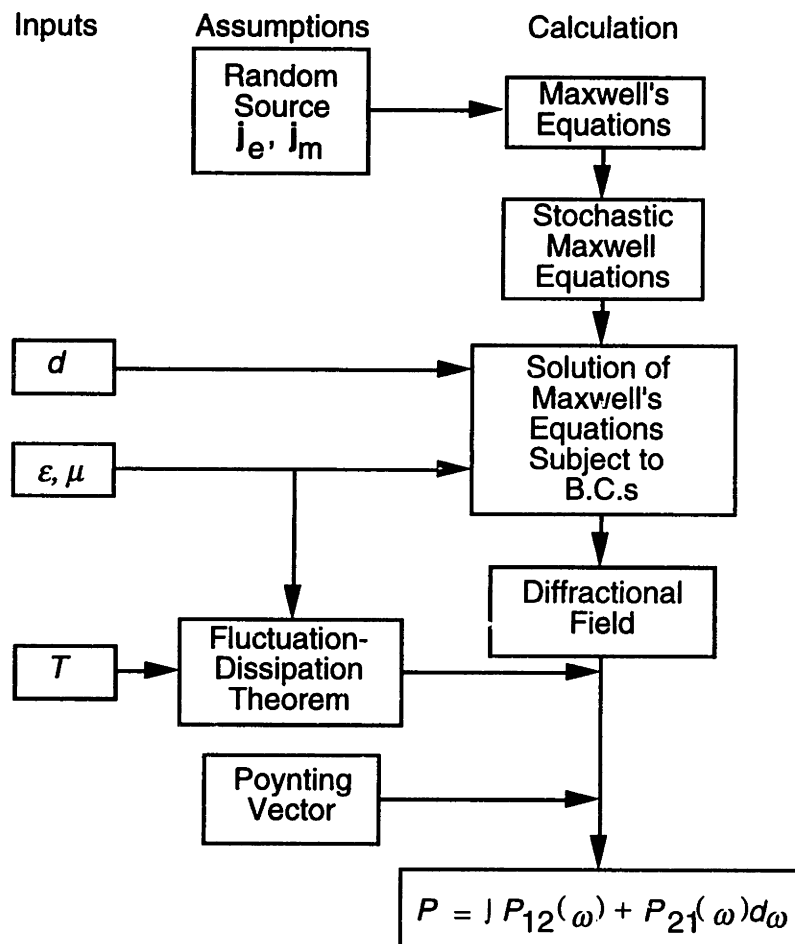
Inputs

Assumptions

Calculation

Random Source $j_e, j_m$

Maxwell's Equations

Stochastic Maxwell Equations

$d$

Solution of Maxwell's Equations Subject to B.C.s

$\varepsilon, \mu$

Diffractional Field

$T$

Fluctuation-Dissipation Theorem

Poynting Vector

$P = \int P_{12}(\omega) + P_{21}(\omega) d\omega$